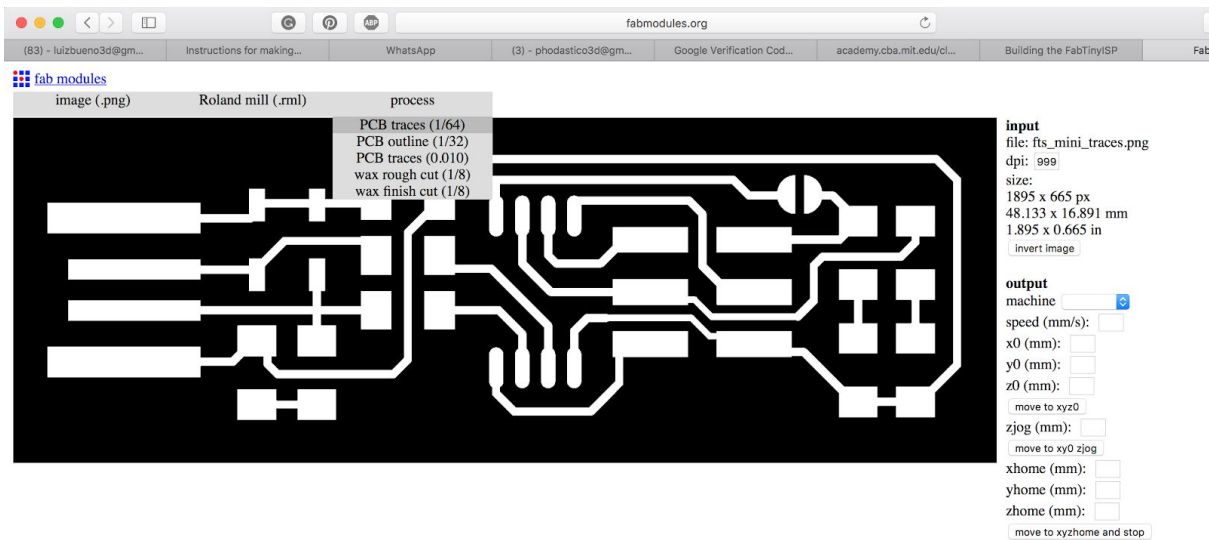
fabmodules.org

(83) - luizbueno3d@gm... | Instructions for making... | WhatsApp | (3) - phodastico3d@gm... | Google Verification Cod... | academy.cba.mit.edu/cl... | Building the FabTinyISP | Fab

fab modules

image (.png) | Roland mill (.rml) | process

PCB traces (1/64)
PCB outline (1/32)
PCB traces (0.010)
wax rough cut (1/8)
wax finish cut (1/8)

input
file: fts_mini_traces.png
dpi: 999
size:
1895 x 665 px
48.133 x 16.891 mm
1.895 x 0.665 in
invert image

output
machine
speed (mm/s):
x0 (mm):
y0 (mm):
z0 (mm):
move to xyz0
zjog (mm):
move to xy0 zjog
xhome (mm):
yhome (mm):
zhome (mm):
move to xyzhome and stop